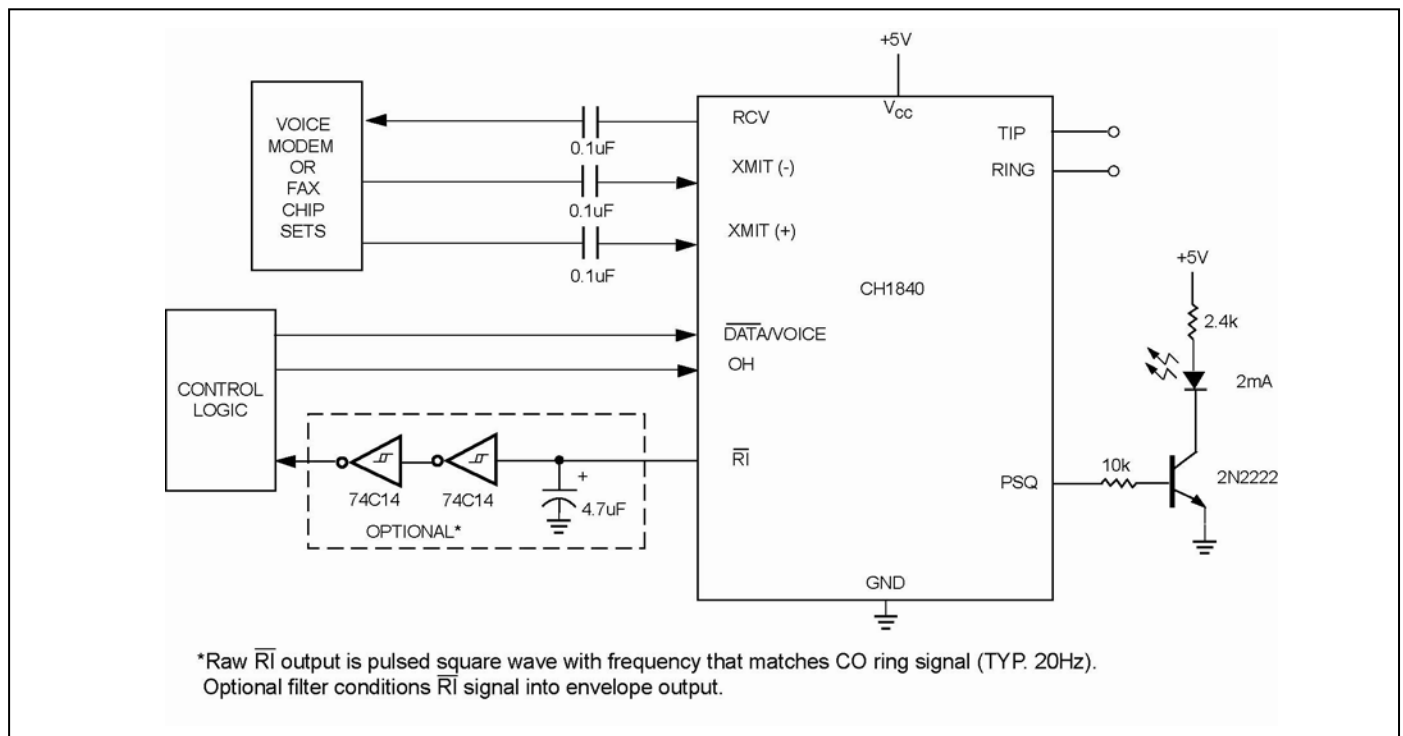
+5V

VOICE MODEM OR FAX CHIP SETS

0.1uF

0.1uF

0.1uF

RCV

$V_{CC}$

TIP

RING

XMIT (-)

XMIT (+)

CH1840

+5V

2.4k

2mA

CONTROL LOGIC

$\overline{DATA}$/VOICE

OH

$\overline{RI}$

74C14

74C14

+

4.7uF

OPTIONAL*

PSQ

10k

2N2222

GND

*Raw $\overline{RI}$ output is pulsed square wave with frequency that matches CO ring signal (TYP. 20Hz). Optional filter conditions $\overline{RI}$ signal into envelope output.